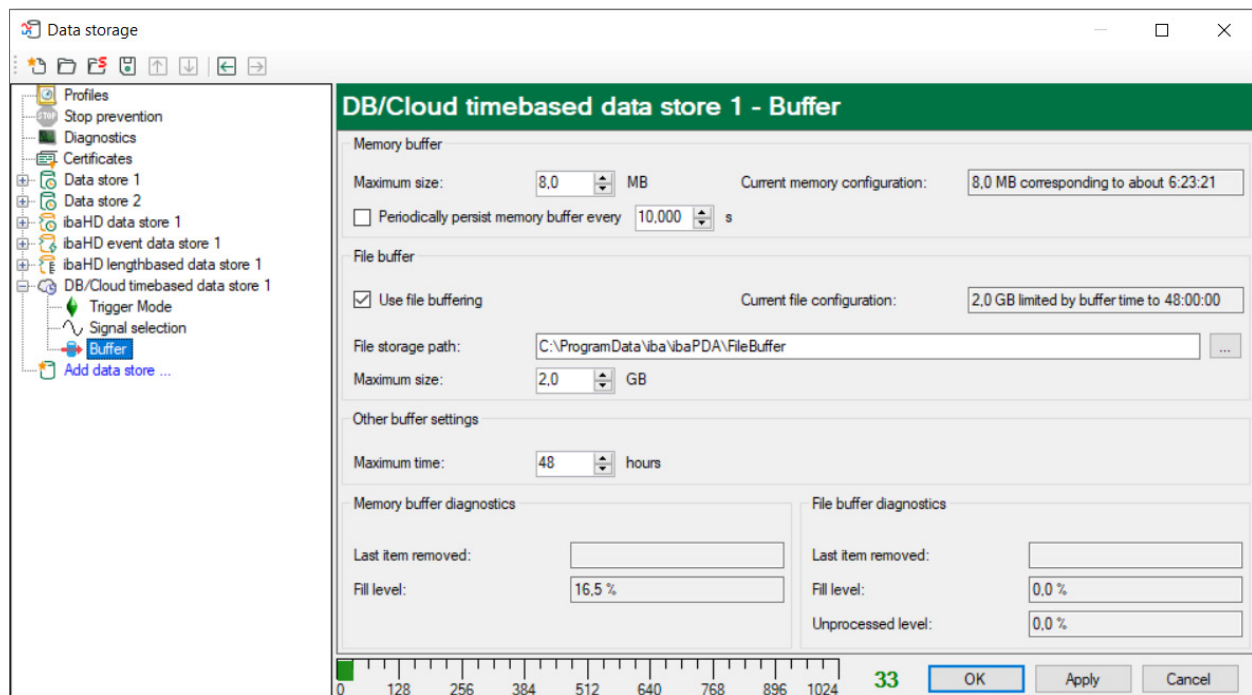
Data storage

Profiles
Stop prevention
Diagnostics
Certificates
Data store 1
Data store 2
ibaHD data store 1
ibaHD event data store 1
ibaHD lengthbased data store 1
DB/Cloud timebased data store 1
Trigger Mode
Signal selection
Buffer
Add data store ...

DB/Cloud timebased data store 1 - Buffer

Memory buffer
Maximum size: 8,0 MB
Current memory configuration: 8,0 MB corresponding to about 6:23:21
Periodically persist memory buffer every 10,000 s

File buffer
Use file buffering
Current file configuration: 2,0 GB limited by buffer time to 48:00:00
File storage path: C:\ProgramData\iba\ibaPDA\FileBuffer ...
Maximum size: 2,0 GB

Other buffer settings
Maximum time: 48 hours

Memory buffer diagnostics
Last item removed:
Fill level: 16,5 %

File buffer diagnostics
Last item removed:
Fill level: 0,0 %
Unprocessed level: 0,0 %

0 128 256 384 512 640 768 896 1024
33
OK
Apply
Cancel